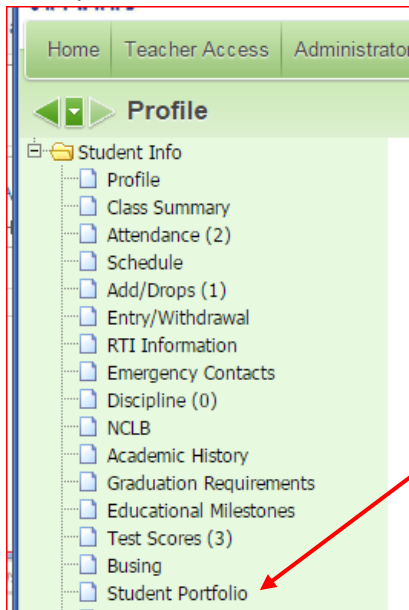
Home | Teacher Access | Administrator

Profile

Student Info
Profile
Class Summary
Attendance (2)
Schedule
Add/Drops (1)
Entry/Withdrawal
RTI Information
Emergency Contacts
Discipline (0)
NCLB
Academic History
Graduation Requirements
Educational Milestones
Test Scores (3)
Busing
Student Portfolio